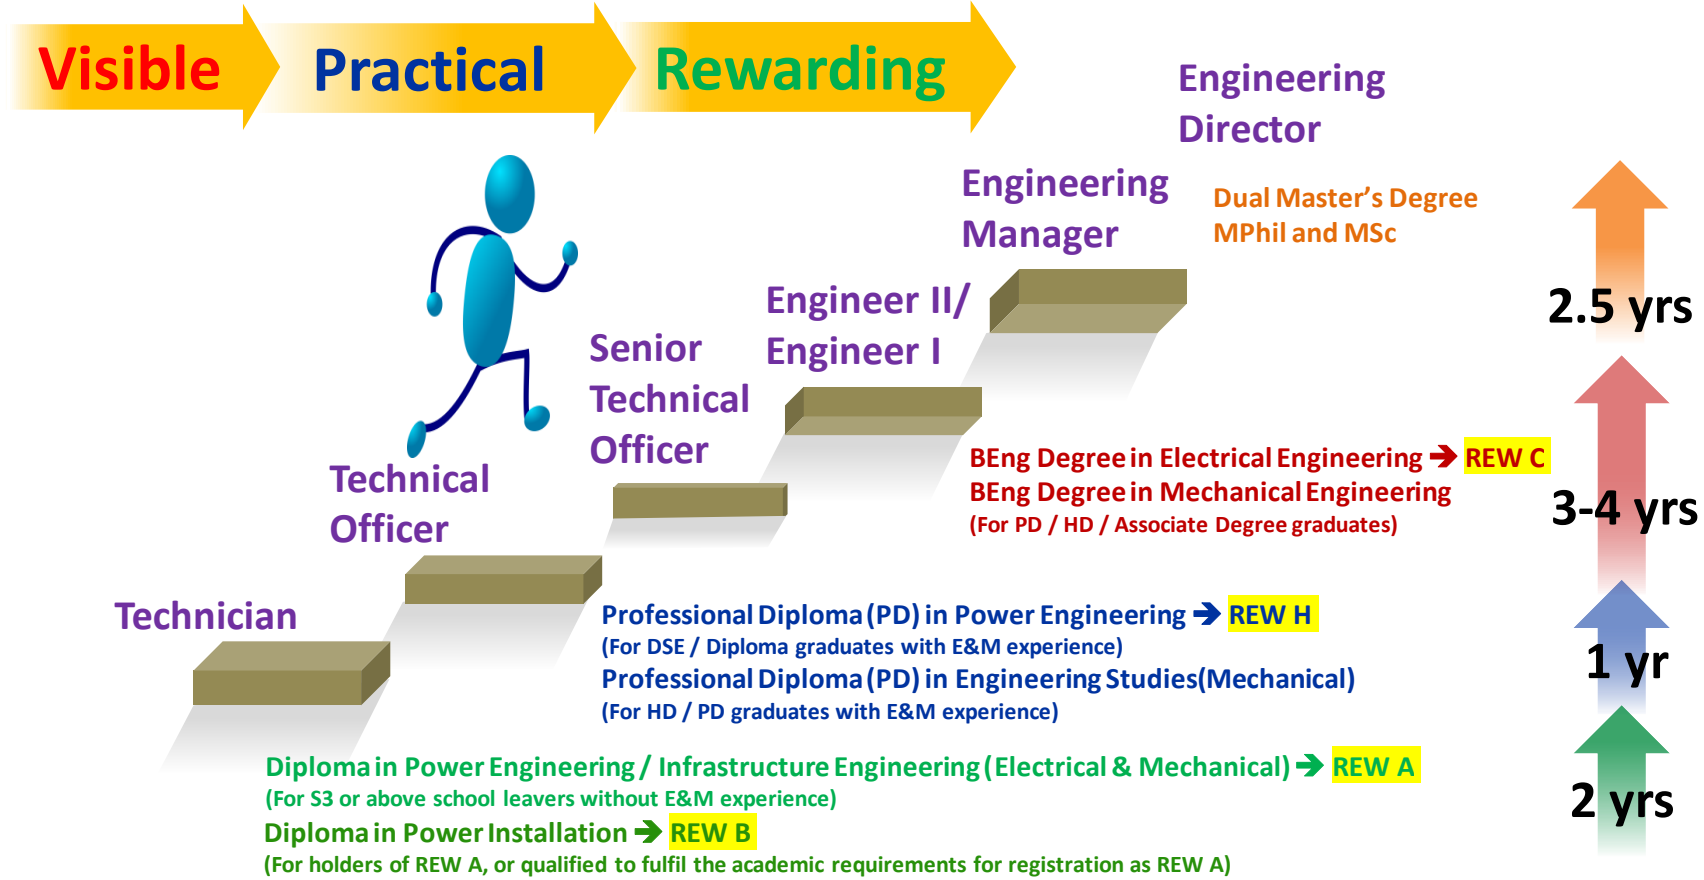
Visible Practical Rewarding

Engineering Director

Engineering Manager

Dual Master's Degree MPhil and MSc

Engineer II/ Engineer I

Senior Technical Officer

Technical Officer

Technician

2.5 yrs

3-4 yrs

1 yr

2 yrs

BEng Degree in Electrical Engineering ➔ REW C
BEng Degree in Mechanical Engineering
(For PD / HD / Associate Degree graduates)

Professional Diploma (PD) in Power Engineering ➔ REW H
(For DSE / Diploma graduates with E&M experience)
Professional Diploma (PD) in Engineering Studies(Mechanical)
(For HD / PD graduates with E&M experience)

Diploma in Power Engineering / Infrastructure Engineering (Electrical & Mechanical) ➔ REW A
(For S3 or above school leavers without E&M experience)
Diploma in Power Installation ➔ REW B
(For holders of REW A, or qualified to fulfil the academic requirements for registration as REW A)